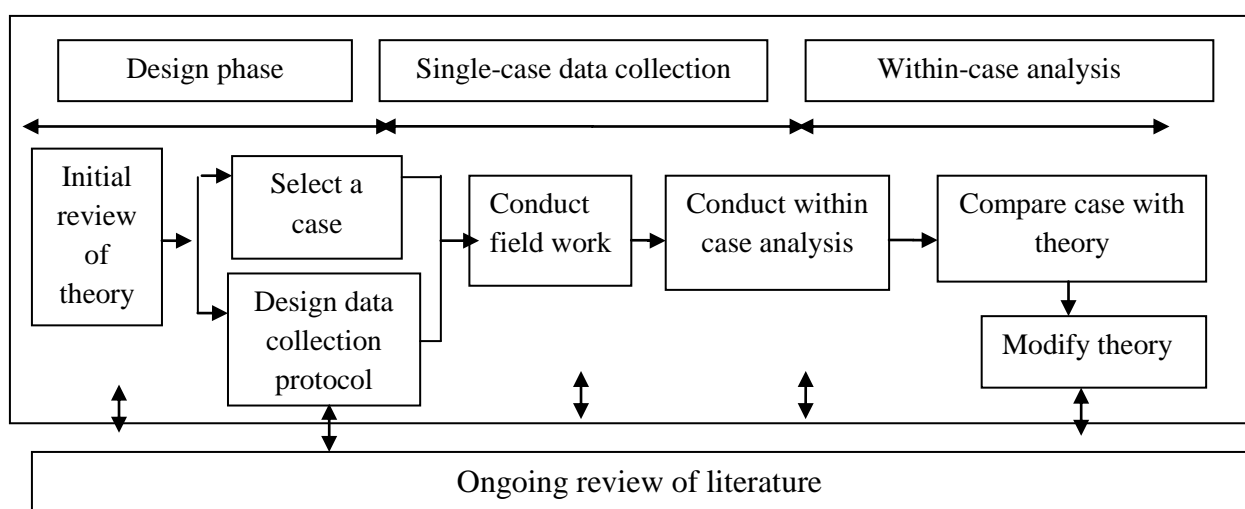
Design phase

Single-case data collection

Within-case analysis

Initial review of theory

Select a case

Design data collection protocol

Conduct field work

Conduct within case analysis

Compare case with theory

Modify theory

Ongoing review of literature